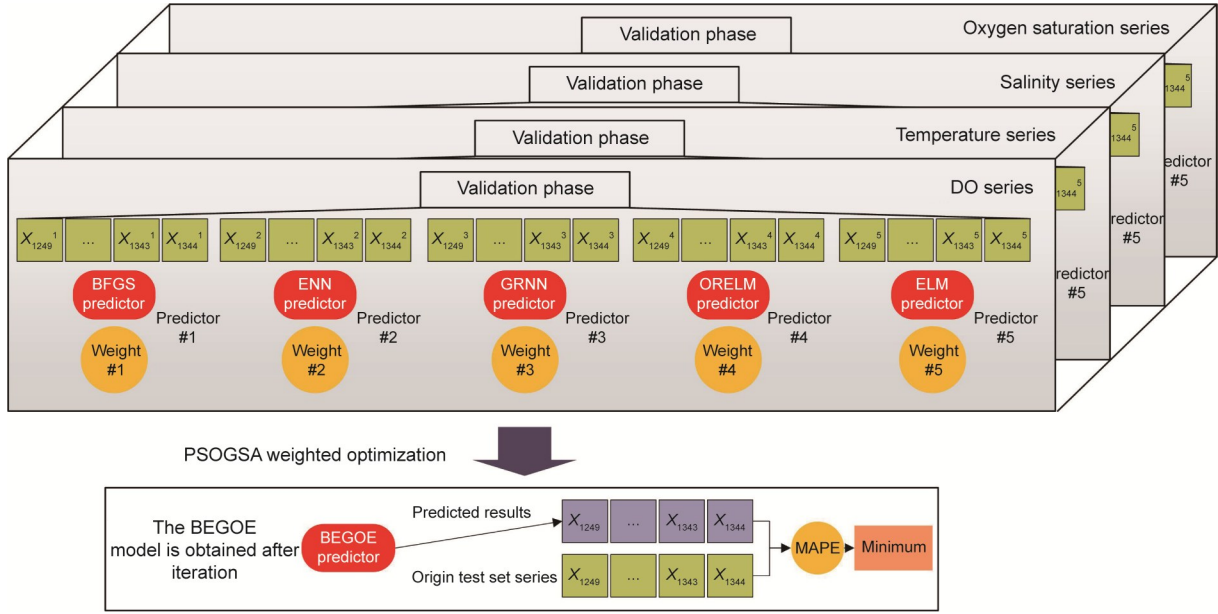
Validation phase

Oxygen saturation series

$X_{1344}^{5}$

Validation phase

Salinity series

$X_{1344}^{5}$

Predictor #5

Validation phase

Temperature series

$X_{1344}^{5}$

Predictor #5

Validation phase

DO series

$X_{1344}^{5}$

Predictor #5

$X_{1249}^{1}$ ... $X_{1343}^{1}$ $X_{1344}^{1}$

$X_{1249}^{2}$ ... $X_{1343}^{2}$ $X_{1344}^{2}$

$X_{1249}^{3}$ ... $X_{1343}^{3}$ $X_{1344}^{3}$

$X_{1249}^{4}$ ... $X_{1343}^{4}$ $X_{1344}^{4}$

$X_{1249}^{5}$ ... $X_{1343}^{5}$ $X_{1344}^{5}$

BFGS predictor

Predictor #1

Weight #1

ENN predictor

Predictor #2

Weight #2

GRNN predictor

Predictor #3

Weight #3

ORELM predictor

Predictor #4

Weight #4

ELM predictor

Predictor #5

Weight #5

PSOGSA weighted optimization

The BEGOE model is obtained after iteration

BEGOE predictor

Predicted results

$X_{1249}$ ... $X_{1343}$ $X_{1344}$

Origin test set series

$X_{1249}$ ... $X_{1343}$ $X_{1344}$

MAPE

Minimum